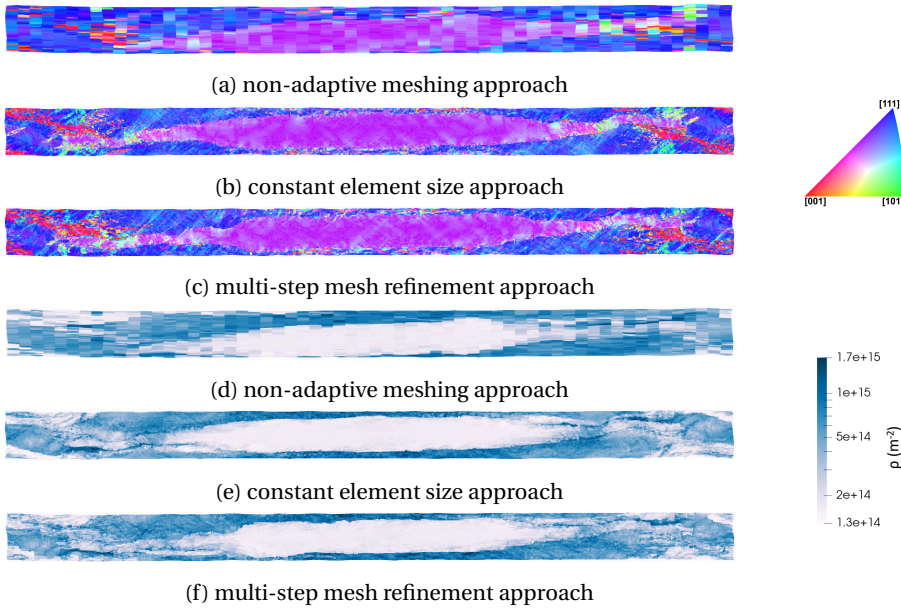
(a) non-adaptive meshing approach

[111]

[001]

[101

(b) constant element size approach

(c) multi-step mesh refinement approach

(d) non-adaptive meshing approach

1.7e+15

1e+15

5e+14

$\rho$ (m$^{-2}$)

2e+14

1.3e+14

(e) constant element size approach

(f) multi-step mesh refinement approach